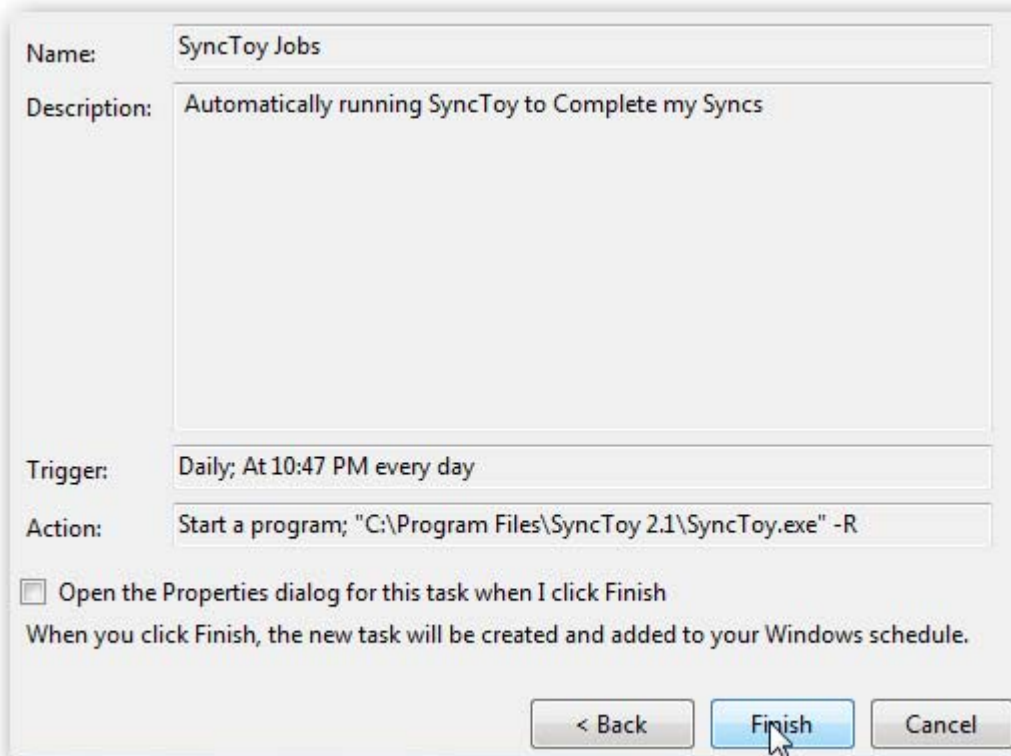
Name: SyncToy Jobs

Description: Automatically running SyncToy to Complete my Syncs

Trigger: Daily; At 10:47 PM every day

Action: Start a program; "C:\Program Files\SyncToy 2.1\SyncToy.exe" -R

Open the Properties dialog for this task when I click Finish

When you click Finish, the new task will be created and added to your Windows schedule.

< Back | Finish | Cancel